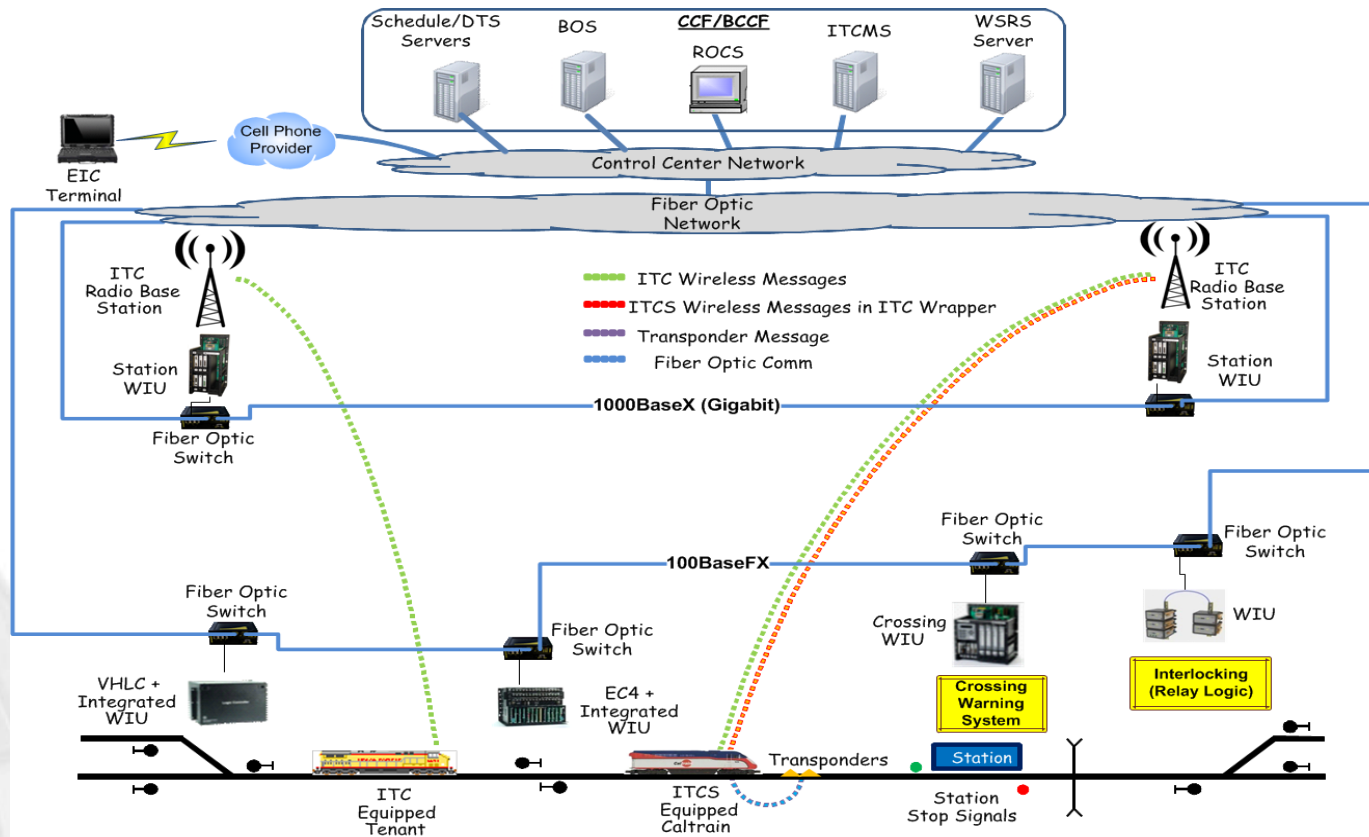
Schedule/DTS Servers

BOS

CCF/BCCF

ROCS

ITCMS

WSRS Server

Cell Phone Provider

EIC Terminal

Control Center Network

Fiber Optic Network

ITC Radio Base Station

ITC Radio Base Station

ITC Wireless Messages

ITCS Wireless Messages in ITC Wrapper

Transponder Message

Fiber Optic Comm

Station WIU

Station WIU

1000BaseX (Gigabit)

Fiber Optic Switch

Fiber Optic Switch

Fiber Optic Switch

100BaseFX

Fiber Optic Switch

Fiber Optic Switch

Crossing WIU

WIU

Fiber Optic Switch

VHLC + Integrated WIU

EC4 + Integrated WIU

Crossing Warning System

Interlocking (Relay Logic)

Station

Transponders

ITC Equipped Tenant

ITCS Equipped Caltrain

Station Stop Signals